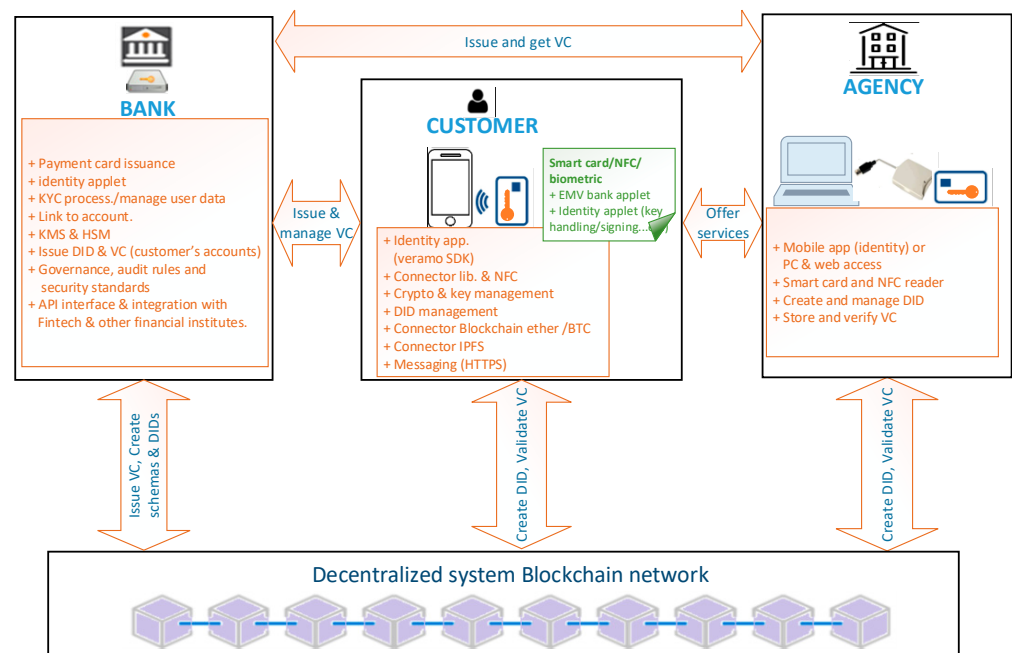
Issue and get VC

BANK

+ Payment card issuance
+ identity applet
+ KYC process./manage user data
+ Link to account.
+ KMS & HSM
+ Issue DID & VC (customer's accounts)
+ Governance, audit rules and security standards
+ API interface & integration with Fintech & other financial institutes.

Issue & manage VC

CUSTOMER

Smart card/NFC/ biometric
+ EMV bank applet
+ Identity applet (key handling/signing.....)

+ Identity app. (veramo SDK)
+ Connector lib. & NFC
+ Crypto & key management
+ DID management
+ Connector Blockchain ether /BTC
+ Connector IPFS
+ Messaging (HTTPS)

Offer services

AGENCY

+ Mobile app (identity) or PC & web access
+ Smart card and NFC reader
+ Create and manage DID
+ Store and verify VC

Issue VC, Create schemas & DIDs

Create DID, Validate VC

Create DID, Validate VC

Decentralized system Blockchain network